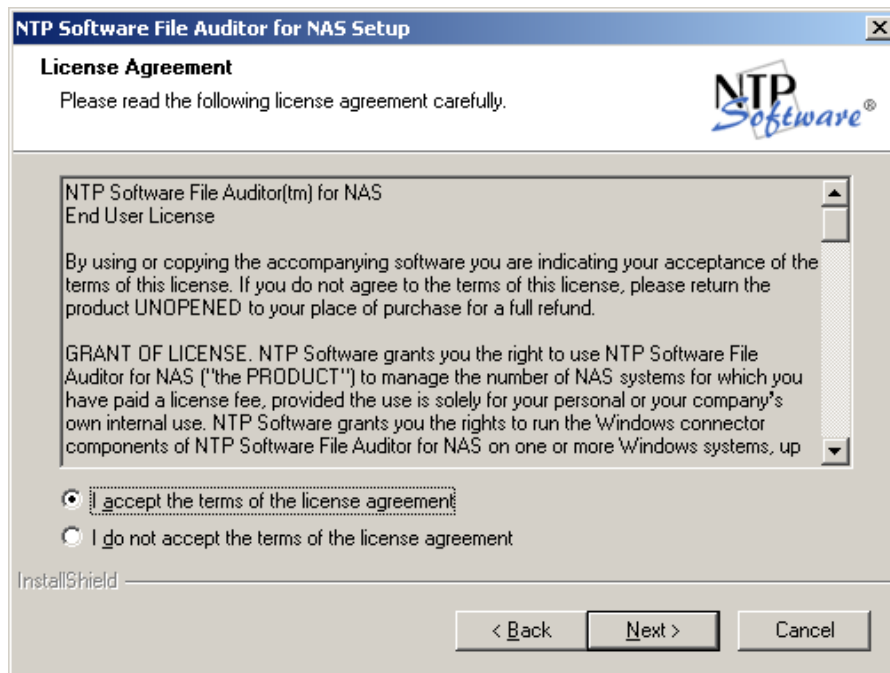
NTP Software File Auditor for NAS Setup

License Agreement

Please read the following license agreement carefully.

NTP Software®

NTP Software File Auditor(tm) for NAS
End User License

By using or copying the accompanying software you are indicating your acceptance of the terms of this license. If you do not agree to the terms of this license, please return the product UNOPENED to your place of purchase for a full refund.

GRANT OF LICENSE. NTP Software grants you the right to use NTP Software File Auditor for NAS ("the PRODUCT") to manage the number of NAS systems for which you have paid a license fee, provided the use is solely for your personal or your company's own internal use. NTP Software grants you the rights to run the Windows connector components of NTP Software File Auditor for NAS on one or more Windows systems, up

I accept the terms of the license agreement

I do not accept the terms of the license agreement

InstallShield

< Back

Next >

Cancel